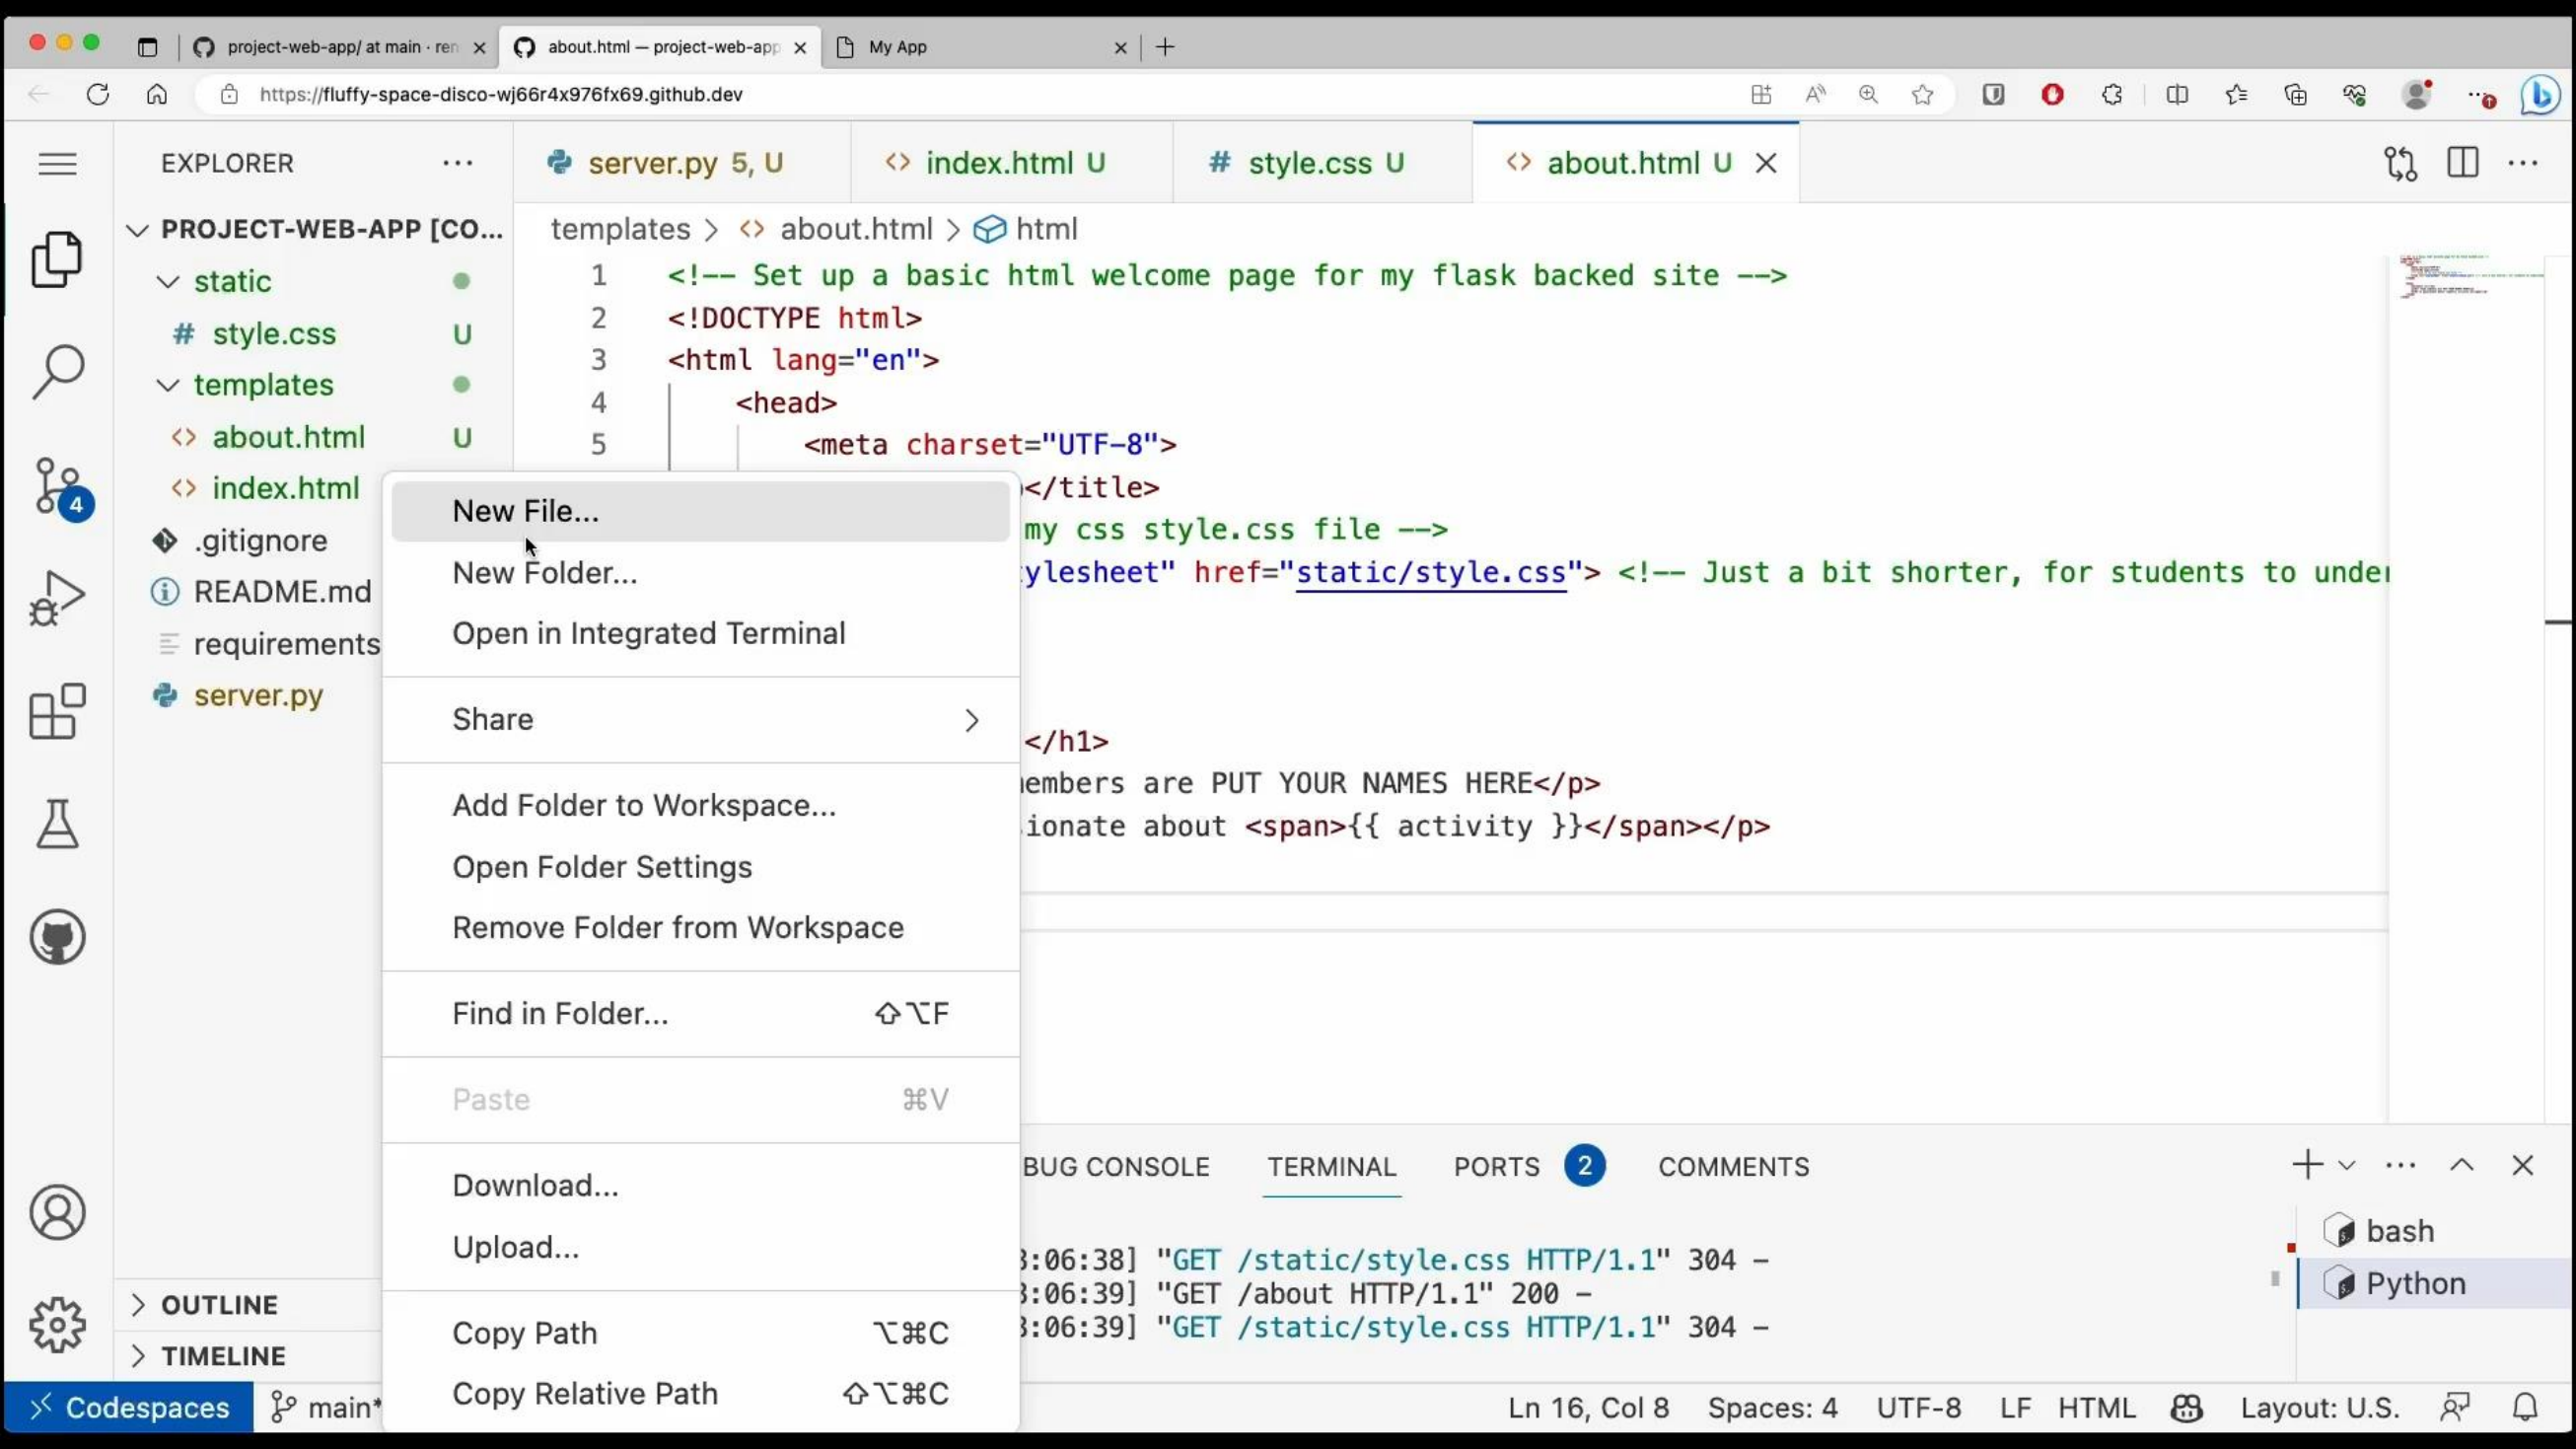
project-web-app/ at main · ren
about.html — project-web-app
My App
https://fluffy-space-disco-wj66r4x976fx69.github.dev

EXPLORER ···
server.py 5, U
index.html U
# style.css U
about.html U

PROJECT-WEB-APP [CO...
static
# style.css U
templates
about.html U
index.html
.gitignore
README.md
requirements
server.py

templates > about.html > html

1 <!-- Set up a basic html welcome page for my flask backed site -->
2 <!DOCTYPE html>
3 <html lang="en">
4 <head>
5 <meta charset="UTF-8">
</title>
my css style.css file -->
ylesheet" href="static/style.css"> <!-- Just a bit shorter, for students to unde
</h1>
embers are PUT YOUR NAMES HERE</p>
ionate about <span>{{ activity }}</span></p>

New File...
New Folder...
Open in Integrated Terminal
Share
Add Folder to Workspace...
Open Folder Settings
Remove Folder from Workspace
Find in Folder... ⇧⌥F
Paste ⌘V
Download...
Upload...
Copy Path ⌥⌘C
Copy Relative Path ⇧⌥⌘C

BUG CONSOLE TERMINAL PORTS 2 COMMENTS
3:06:38] "GET /static/style.css HTTP/1.1" 304 -
3:06:39] "GET /about HTTP/1.1" 200 -
3:06:39] "GET /static/style.css HTTP/1.1" 304 -
bash
Python

OUTLINE
TIMELINE
Codespaces main*
Ln 16, Col 8 Spaces: 4 UTF-8 LF HTML Layout: U.S.